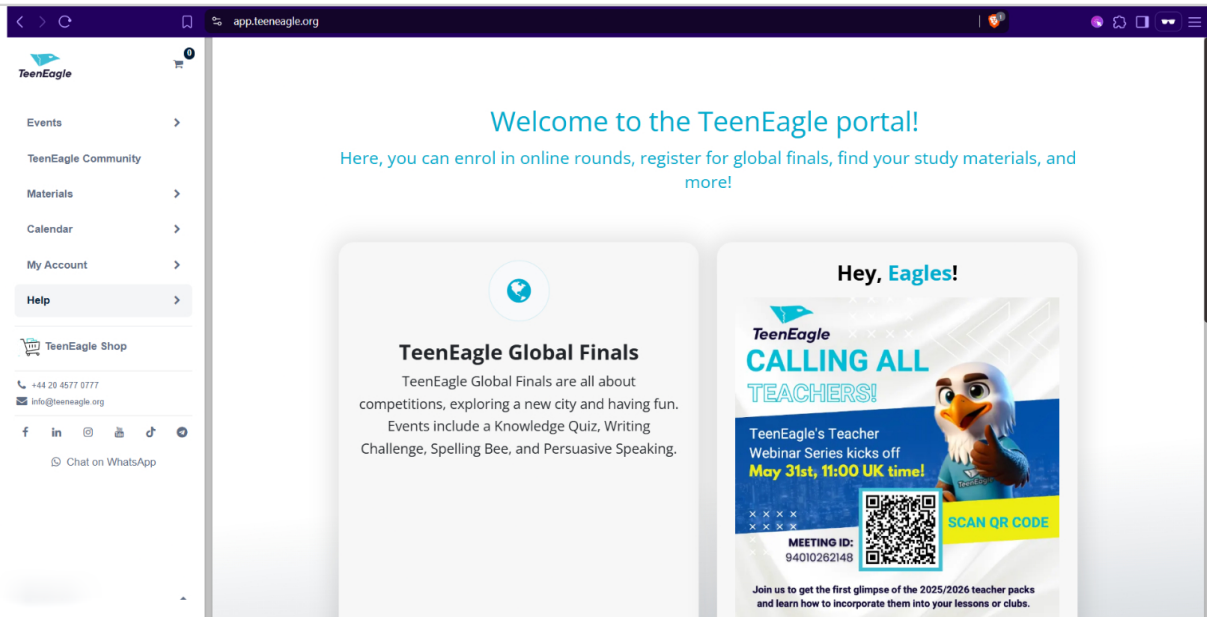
app.teeneagle.org

TeenEagle

0

Events

TeenEagle Community

Materials

Calendar

My Account

Help

TeenEagle Shop

+44 20 4577 0777

info@teeneagle.org

Chat on WhatsApp

Welcome to the TeenEagle portal!

Here, you can enrol in online rounds, register for global finals, find your study materials, and more!

TeenEagle Global Finals

TeenEagle Global Finals are all about competitions, exploring a new city and having fun. Events include a Knowledge Quiz, Writing Challenge, Spelling Bee, and Persuasive Speaking.

Hey, Eagles!

TeenEagle

CALLING ALL TEACHERS!

TeenEagle's Teacher Webinar Series kicks off May 31st, 11:00 UK time!

TeenEagle

MEETING ID: 94010262148

SCAN QR CODE

Join us to get the first glimpse of the 2025/2026 teacher packs and learn how to incorporate them into your lessons or clubs.